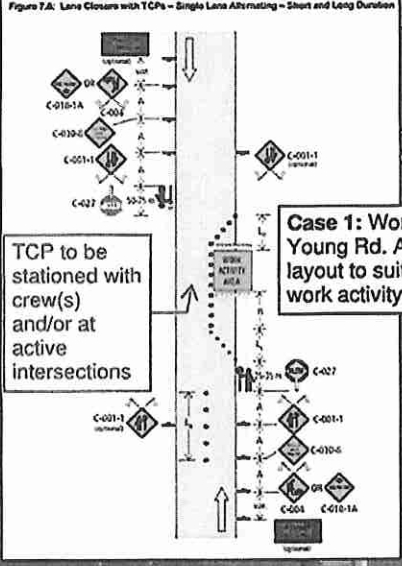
Figure 7.A: Lane Closures with TCPs – Single Lane Alternating – Short and Long Duration

(optional)

C-010-1A

OR

C-004

C-030-8

C-001-1

C-027

50-75 m

C-001-1 (optional)

Case 1: Wo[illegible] Young Rd. A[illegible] layout to sui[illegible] work activity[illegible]

TCP to be stationed with crew(s) and/or at active intersections

WORK ACTIVITY AREA

75-75 m

C-027

C-001-1 (optional)

C-001-1

C-030-8

C-004

OR

C-010-1A

(optional)